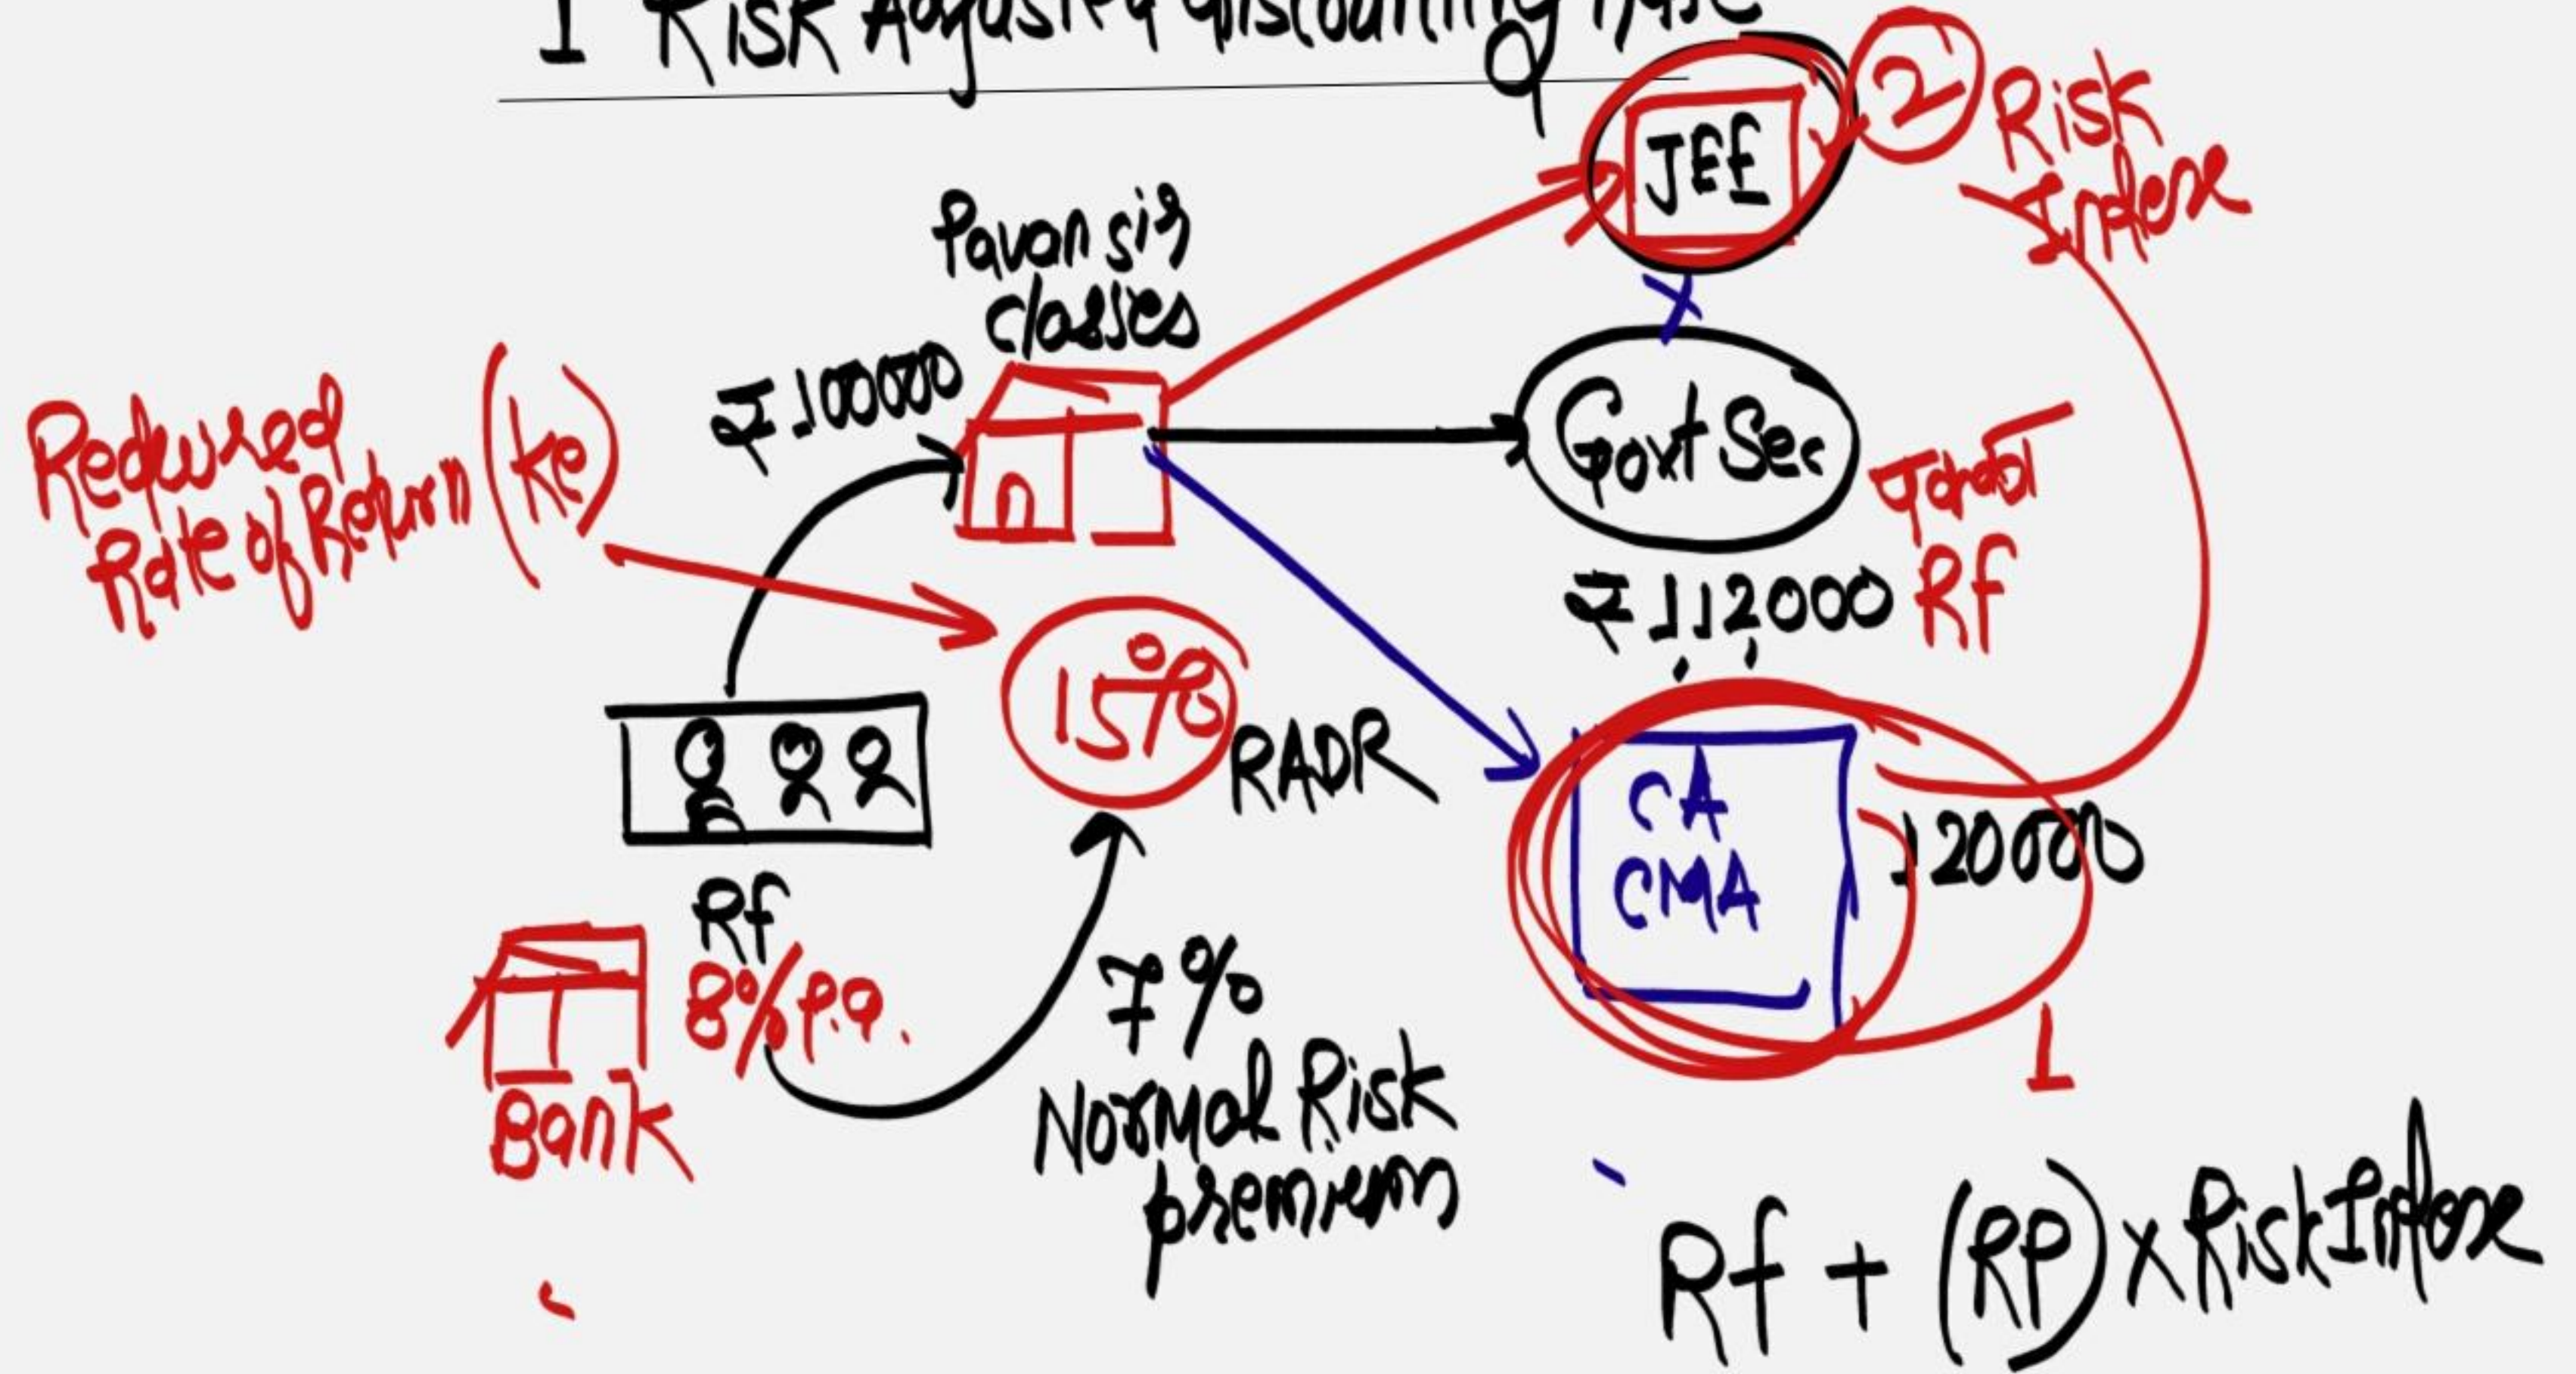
I Risk Adjusted discounting Rate

Pavan sir classes

₹100000

Required Rate of Return (ke)

15% RADR

Rf 8% p.a.

Bank

7% Normal Risk premium

JEE

2 Risk Index

Govt Sec

पक्का Rf

₹112000

CA CMA

120000

1

Rf + (RP) x Risk Index